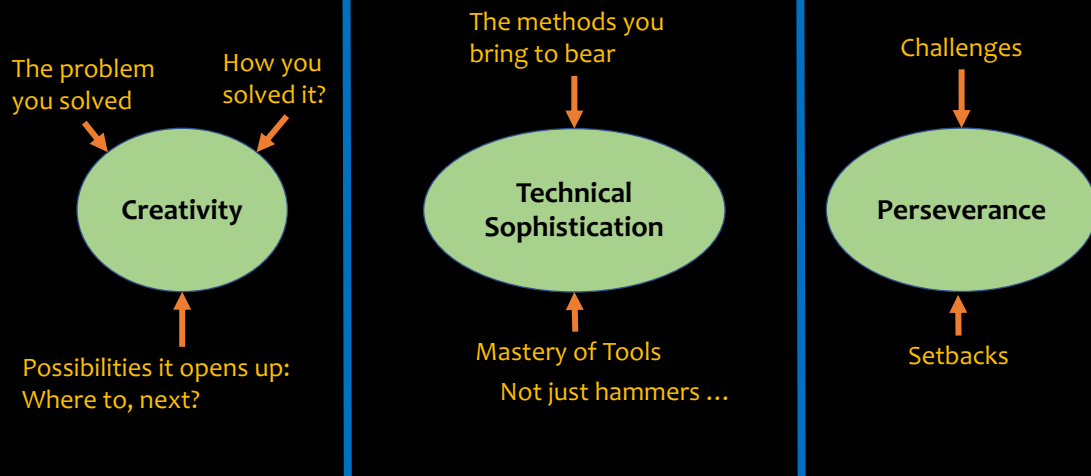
The problem you solved

How you solved it?

Creativity

Possibilities it opens up: Where to, next?

The methods you bring to bear

Technical Sophistication

Mastery of Tools

Not just hammers …

Challenges

Perseverance

Setbacks